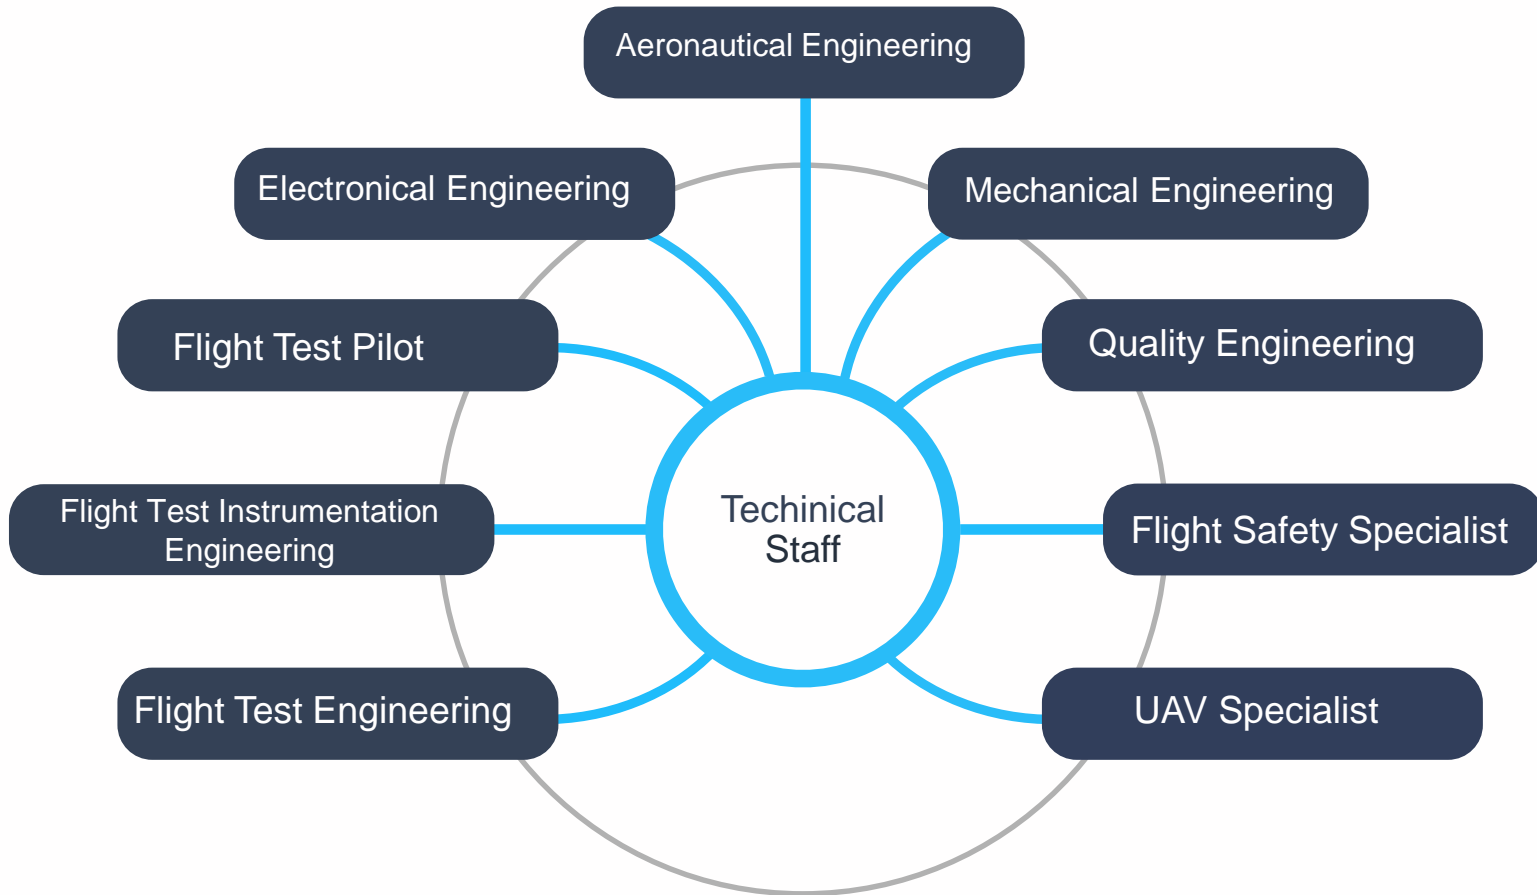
Aeronautical Engineering

Electronical Engineering

Mechanical Engineering

Flight Test Pilot

Quality Engineering

Techinical Staff

Flight Test Instrumentation Engineering

Flight Safety Specialist

Flight Test Engineering

UAV Specialist